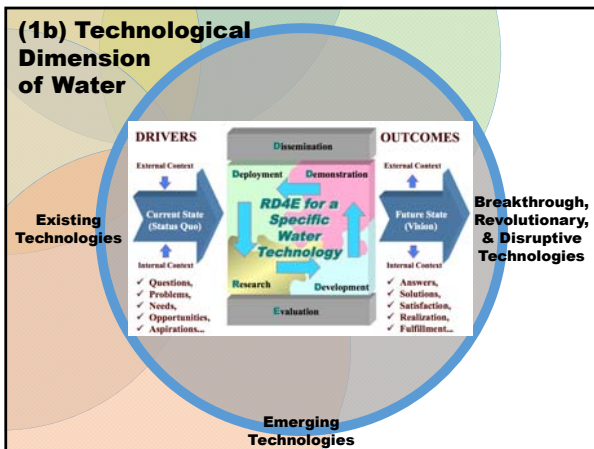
(1b) Technological Dimension of Water

DRIVERS

External Context

Current State (Status Quo)

Internal Context

✓ Questions,
✓ Problems,
✓ Needs,
✓ Opportunities,
✓ Aspirations...

Dissemination

Deployment

Demonstration

RD4E for a Specific Water Technology

Research

Development

Evaluation

OUTCOMES

External Context

Future State (Vision)

Internal Context

✓ Answers,
✓ Solutions,
✓ Satisfaction,
✓ Realization,
✓ Fulfillment...

Existing Technologies

Breakthrough, Revolutionary, & Disruptive Technologies

Emerging Technologies